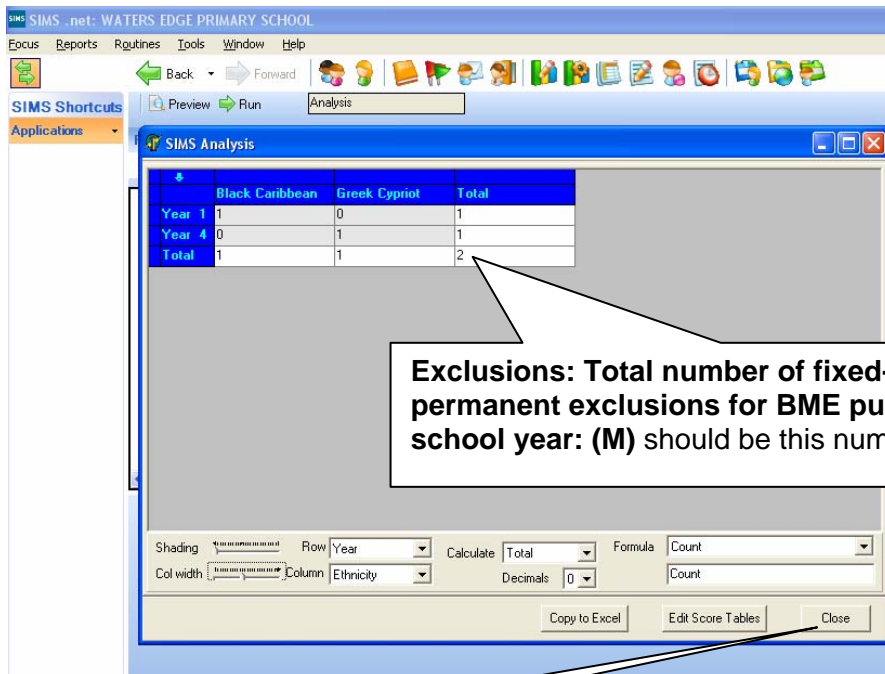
SIMS .net: WATERS EDGE PRIMARY SCHOOL

Focus Reports Routines Tools Window Help

Back Forward

SIMS Shortcuts

Applications

Preview Run Analysis

SIMS Analysis

|  | Black Caribbean | Greek Cypriot | Total |
|---|---|---|---|
| Year 1 | 1 | 0 | 1 |
| Year 4 | 0 | 1 | 1 |
| Total | 1 | 1 | 2 |

**Exclusions: Total number of fixed-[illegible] permanent exclusions for BME pu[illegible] school year: (M)** should be this num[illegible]

Shading Row Year Calculate Total Formula Count

Col width Column Ethnicity Decimals 0 Count

Copy to Excel Edit Score Tables Close